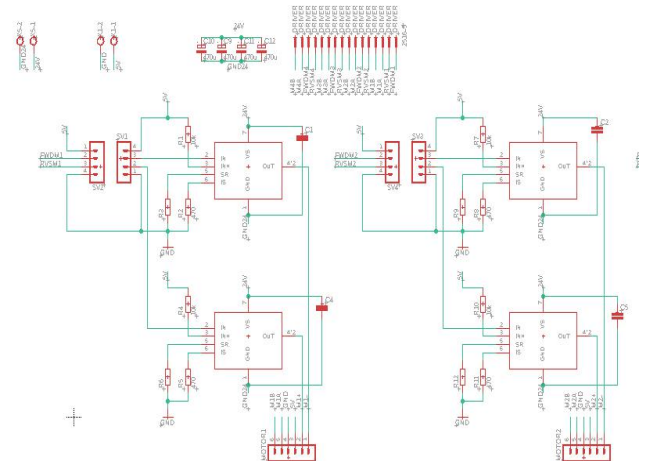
S-2
S-1
GND24
24V
S-2
S-1
GND
5V
24V
C9
C10
C11
C12
470u
470u
470u
470u
GND24
DRIVER
M4B
M3B
M4
M3
DVSM2
DVSM1
M2B
M1B
M2
M1
5V
GND
PWDM1
PWDM2
DVSM1
SV1
SV2
PWDM1
DVSM1
R1
10k
R2
R3
C1
IN
IN+
SR
IS
VS
OUT
GND
24V
5V
GND
R4
R5
R6
C4
MOTOR1
M1B
M1
GND
5V
24V
SV3
SV4
PWDM2
DVSM2
R7
R8
R9
C2
R10
R11
R12
C3
MOTOR2
M2B
M2